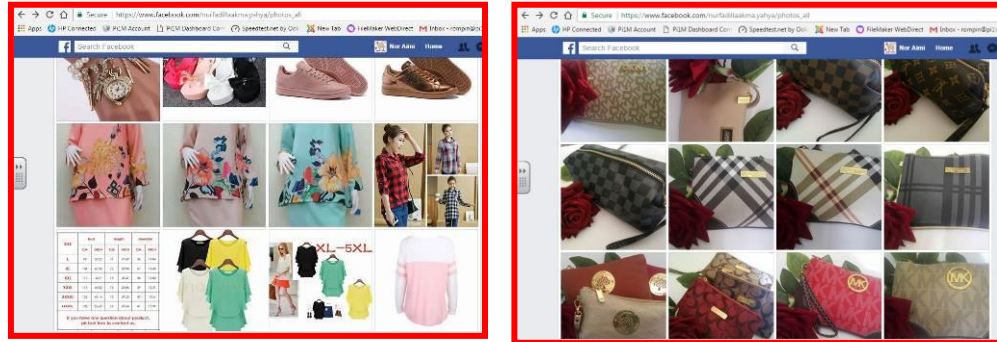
Secure | https://www.facebook.com/nurfadlilaakma.yahya/photos_all

Apps HP Connected PLCM Account PLCM Dashboard Con Speedtest.net by Ook New Tab FileMaker WebDirect Inbox - rompin@pl

Search Facebook

Nor Aini Home

XL-5XL

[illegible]

If you have any question about product, pls feel free to contact us.

Secure | https://www.facebook.com/nurfadlilaakma.yahya/photos_all

Apps HP Connected PLCM Account PLCM Dashboard Con Speedtest.net by Ook New Tab FileMaker WebDirect Inbox - rompin@pl

Search Facebook

Nor Aini Home

MK

MK